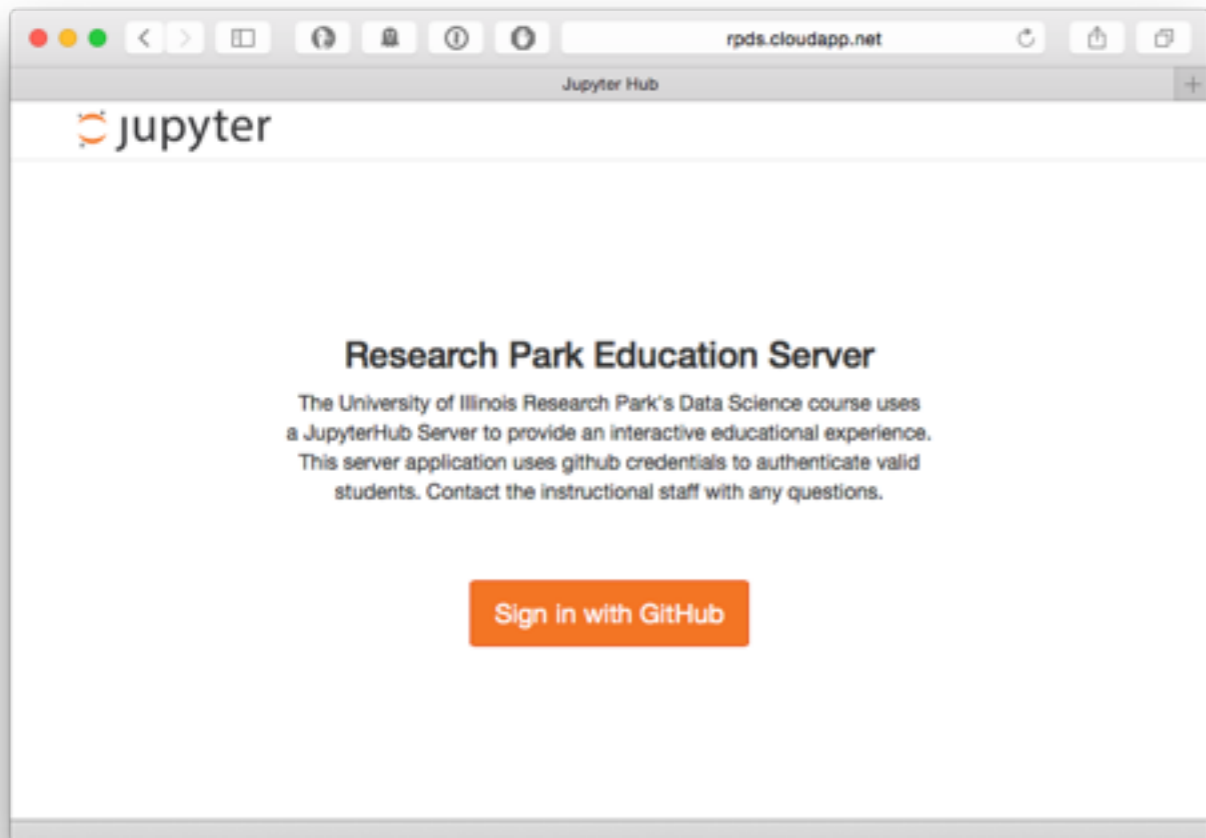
rpds.cloudapp.net

Jupyter Hub

jupyter

Research Park Education Server

The University of Illinois Research Park's Data Science course uses a JupyterHub Server to provide an interactive educational experience. This server application uses github credentials to authenticate valid students. Contact the instructional staff with any questions.

Sign in with GitHub